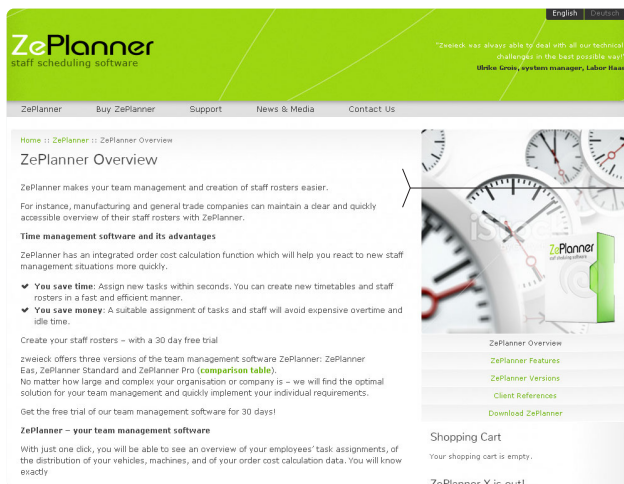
English | Deutsch

ZePlanner
staff scheduling software

"Zweieck was always able to deal with all our technical challenges in the best possible way!"
Ulrike Gross, system manager, Labor Haas

ZePlanner | Buy ZePlanner | Support | News & Media | Contact Us

Home :: ZePlanner :: ZePlanner Overview

ZePlanner Overview

ZePlanner makes your team management and creation of staff rosters easier.

For instance, manufacturing and general trade companies can maintain a clear and quickly accessible overview of their staff rosters with ZePlanner.

Time management software and its advantages

ZePlanner has an integrated order cost calculation function which will help you react to new staff management situations more quickly.

You save time: Assign new tasks within seconds. You can create new timetables and staff rosters in a fast and efficient manner.
You save money: A suitable assignment of tasks and staff will avoid expensive overtime and idle time.

Create your staff rosters – with a 30 day free trial

zweieck offers three versions of the team management software ZePlanner: ZePlanner Eas, ZePlanner Standard and ZePlanner Pro (comparison table).
No matter how large and complex your organisation or company is – we will find the optimal solution for your team management and quickly implement your individual requirements.

Get the free trial of our team management software for 30 days!

ZePlanner – your team management software

With just one click, you will be able to see an overview of your employees' task assignments, of the distribution of your vehicles, machines, and of your order cost calculation data. You will know exactly

ZePlanner
staff scheduling software

iStock

ZePlanner Overview
ZePlanner Features
ZePlanner Versions
Client References
Download ZePlanner

Shopping Cart
Your shopping cart is empty.

ZePlanner X is out!